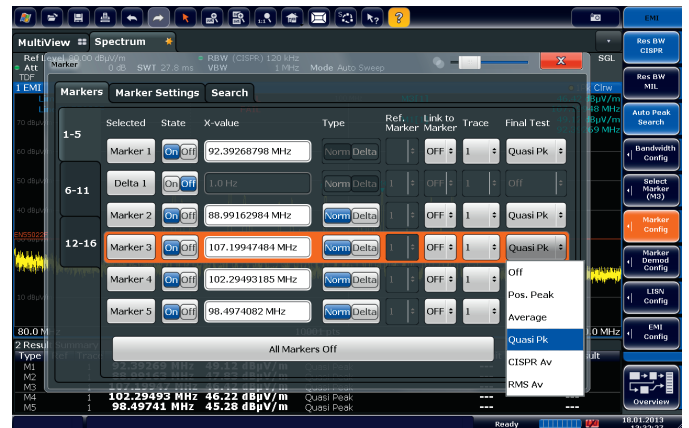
MultiView Spectrum

Ref Level 90.00 dBµV/m
Att 0 dB SWT 27.8 ms
TDF
RBW (CISPR) 120 kHz
VBW 1 MHz Mode Auto Sweep

SGL

1 EMI

Marker

Markers Marker Settings Search

1-5
6-11
12-16

| Selected | State | X-value | Type | Ref. Marker | Link to Marker | Trace | Final Test |
|---|---|---|---|---|---|---|---|
| Marker 1 | On Off | 92.39268798 MHz | Norm Delta | | OFF | 1 | Quasi Pk |
| Delta 1 | On Off | 1.0 Hz | Norm Delta | 1 | OFF | 1 | Off |
| Marker 2 | On Off | 88.99162984 MHz | Norm Delta | | OFF | 1 | Quasi Pk |
| Marker 3 | On Off | 107.19947484 MHz | Norm Delta | 1 | OFF | 1 | Quasi Pk |
| Marker 4 | On Off | 102.29493185 MHz | Norm Delta | | OFF | 1 | |
| Marker 5 | On Off | 98.4974082 MHz | Norm Delta | | OFF | 1 | |

Off
Pos. Peak
Average
Quasi Pk
CISPR Av
RMS Av

All Markers Off

80.0 MHz
1001 pts
1.0 MHz

2 Result Summary
Type
M1 92.39269 MHz 49.12 dBµV/m Quasi Peak
M2
M3
M4 1 102.29493 MHz 46.22 dBµV/m Quasi Peak ---
M5 1 98.49741 MHz 45.28 dBµV/m Quasi Peak ---

Ready
18.01.2013
12:32:27

EMI
Res BW CISPR
Res BW MIL
Auto Peak Search
Bandwidth Config
Select Marker (M3)
Marker Config
Marker Demod Config
LISN Config
EMI Config
Overview